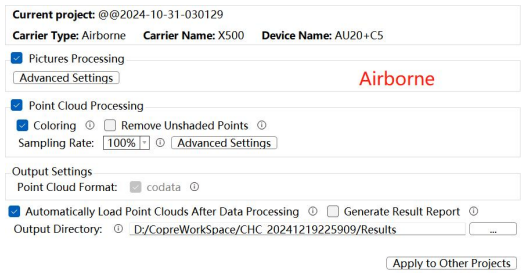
Current project: @@2024-10-31-030129

Carrier Type: Airborne Carrier Name: X500 Device Name: AU20+C5

Pictures Processing

Advanced Settings

Airborne

Point Cloud Processing

Coloring ⓘ Remove Unshaded Points ⓘ

Sampling Rate: 100% ⓘ Advanced Settings

Output Settings

Point Cloud Format: codata ⓘ

Automatically Load Point Clouds After Data Processing ⓘ Generate Result Report ⓘ

Output Directory: ⓘ D:/CopreWorkSpace/CHC_20241219225909/Results ...

Apply to Other Projects